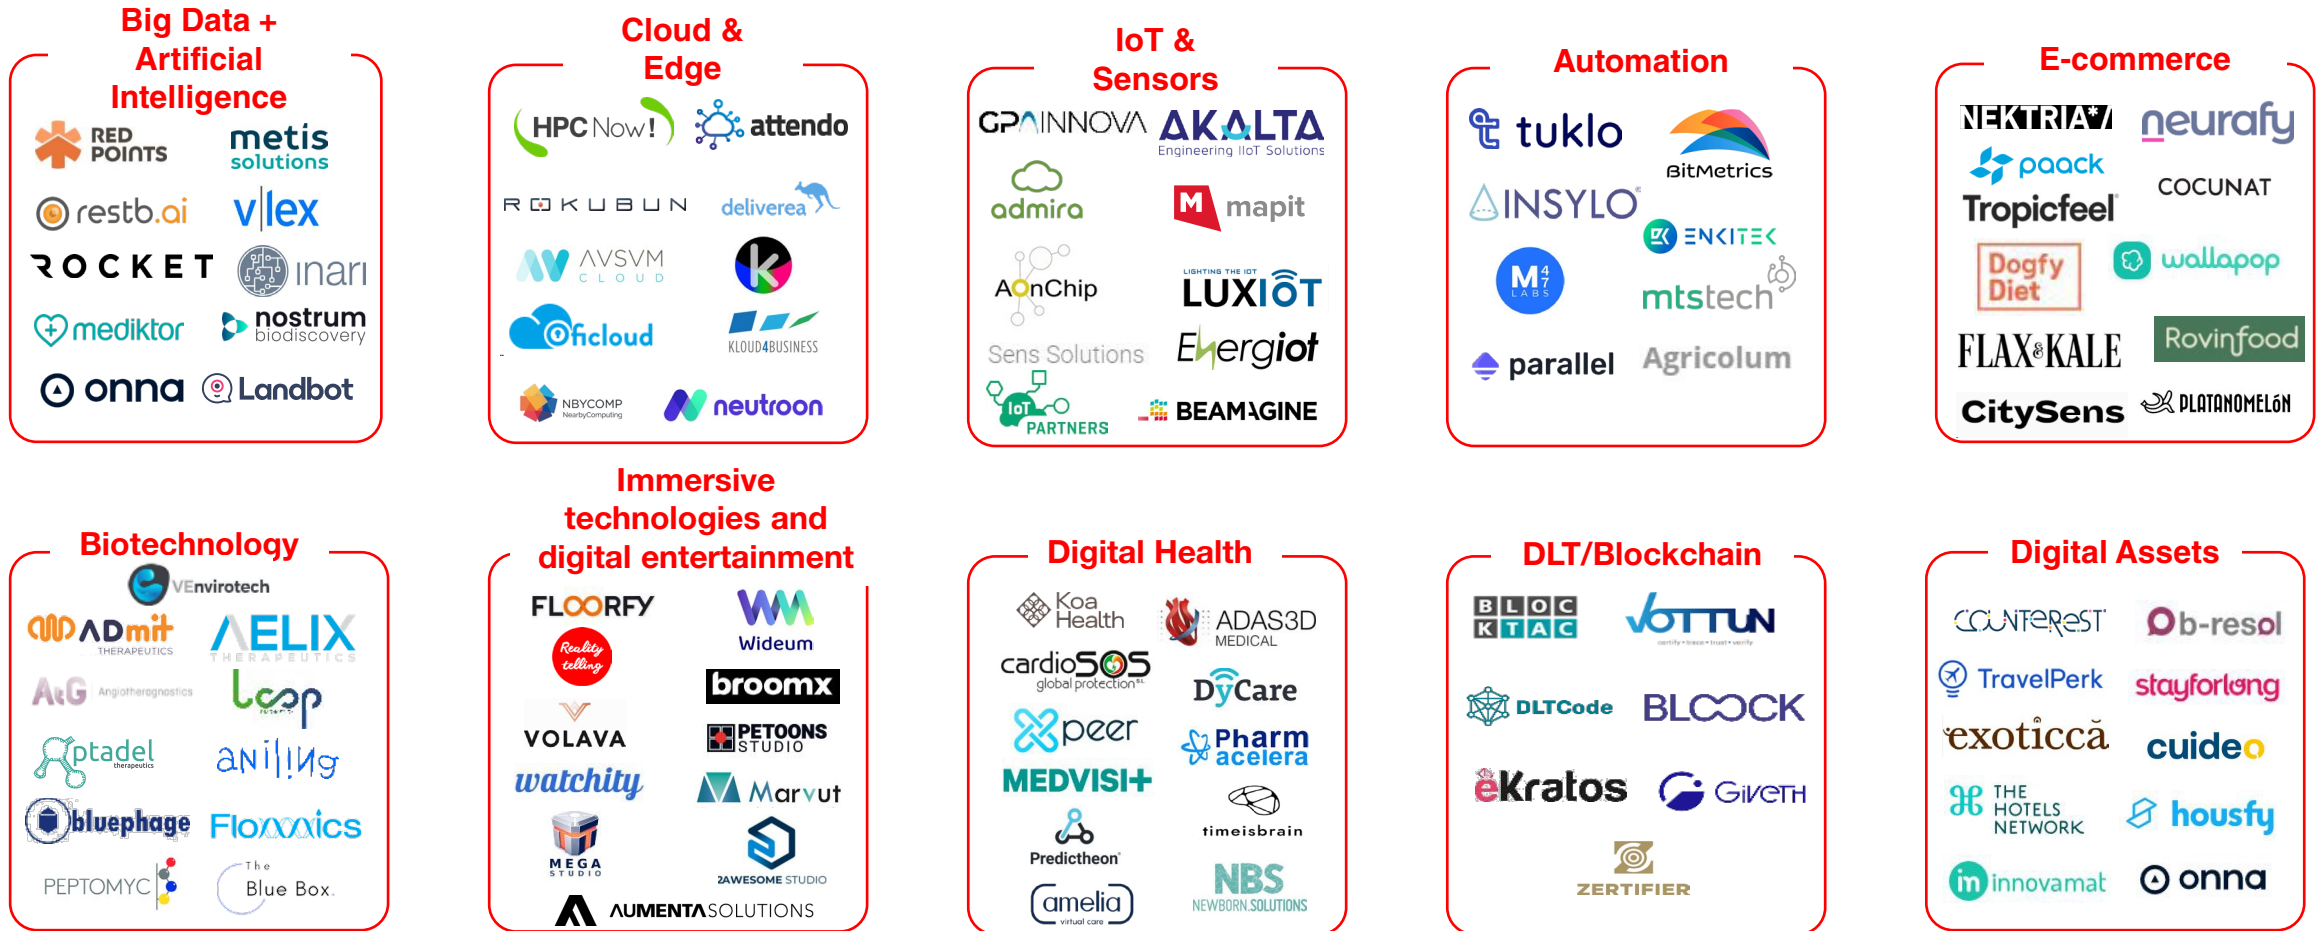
Big Data + Artificial Intelligence

RED POINTS
metis solutions
restb.ai
vlex
ROCKET
inari
mediktor
nostrum biodiscovery
onna
Landbot

Cloud & Edge

HPC Now!
attendo
ROKUBUN
deliverea
AVSVM CLOUD
oficloud
KLOUD4BUSINESS
NBYCOMP NearbyComputing
neutroon

IoT & Sensors

GPAINNOVA
AKALTA Engineering IIoT Solutions
admira
mapit
AOnChip
LUXIOT
Sens Solutions
Energiot
IoT PARTNERS
BEAMAGINE

Automation

tuklo
BitMetrics
INSYLO
ENKITEK
M4 LABS
mtstech
parallel
Agricolum

E-commerce

NEKTRIA
neurafy
paack
COCUNAT
Tropicfeel
Dogfy Diet
wallapop
FLAX&KALE
Rovinfood
CitySens
PLATANOMELÓN

Biotechnology

VEnvirotech
ADmit THERAPEUTICS
AELIX THERAPEUTICS
AtG Angiotherognostics
Loop
Optadel therapeutics
aniling
bluephage
Floxxics
PEPTOMYC
The Blue Box

Immersive technologies and digital entertainment

FLOORFY
Wideum
Reality telling
broomx
VOLAVA
PETOONS STUDIO
watchity
Marvut
MEGA STUDIO
2AWESOME STUDIO
AUMENTASOLUTIONS

Digital Health

Koa Health
ADAS3D MEDICAL
cardioSOS global protection
DyCare
peer
Pharm acelera
MEDVISI+
timeisbrain
Predictheon
amelia virtual care
NBS NEWBORN SOLUTIONS

DLT/Blockchain

BLOC KTAC
VOTTUN
DLTCode
BLOCK
eKratos
GivETH
ZERTIFIER

Digital Assets

COUNTEREST
Ob-resol
TravelPerk
stayforlong
exoticcă
cuideo
THE HOTELS NETWORK
housfy
innovamat
onna